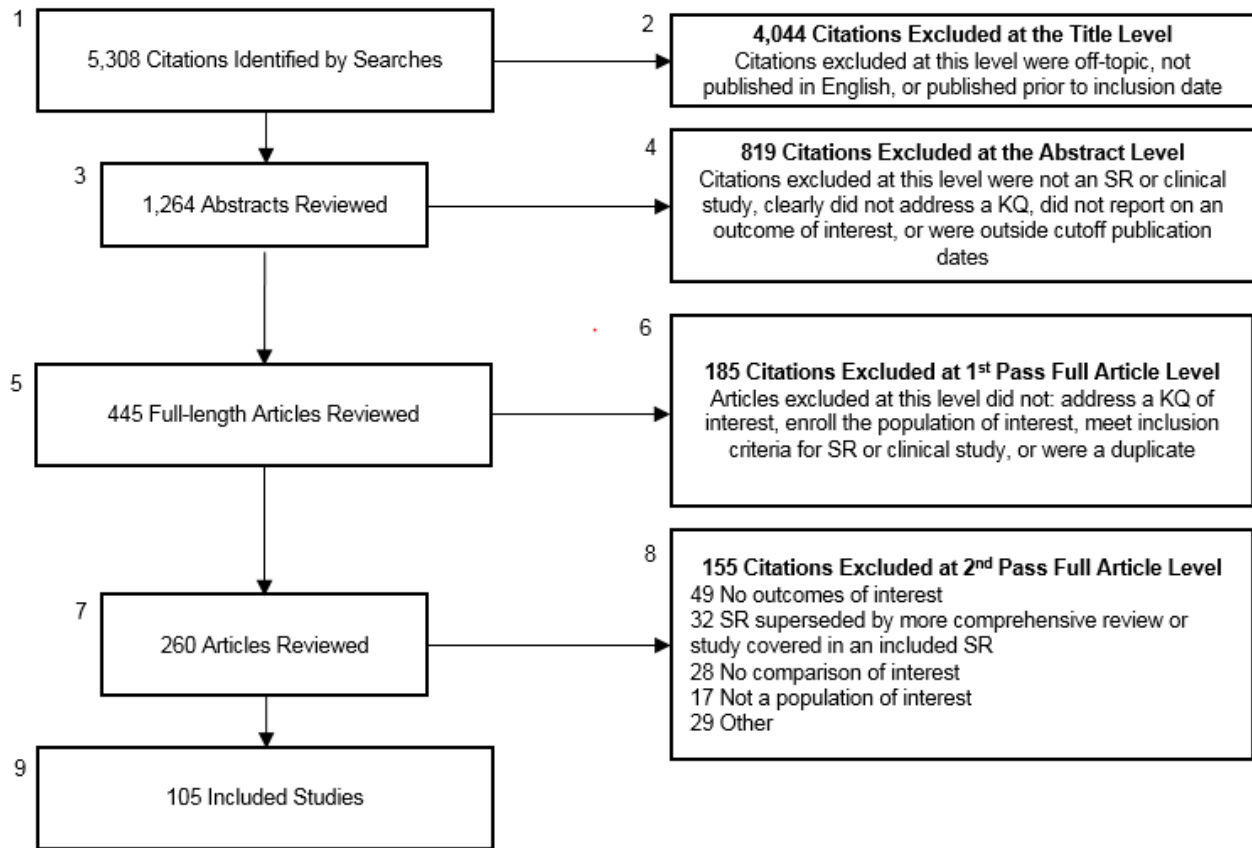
1

5,308 Citations Identified by Searches

2

**4,044 Citations Excluded at the Title Level**
Citations excluded at this level were off-topic, not published in English, or published prior to inclusion date

3

1,264 Abstracts Reviewed

4

**819 Citations Excluded at the Abstract Level**
Citations excluded at this level were not an SR or clinical study, clearly did not address a KQ, did not report on an outcome of interest, or were outside cutoff publication dates

5

445 Full-length Articles Reviewed

6

**185 Citations Excluded at 1st Pass Full Article Level**
Articles excluded at this level did not: address a KQ of interest, enroll the population of interest, meet inclusion criteria for SR or clinical study, or were a duplicate

7

260 Articles Reviewed

8

**155 Citations Excluded at 2nd Pass Full Article Level**
49 No outcomes of interest
32 SR superseded by more comprehensive review or study covered in an included SR
28 No comparison of interest
17 Not a population of interest
29 Other

9

105 Included Studies